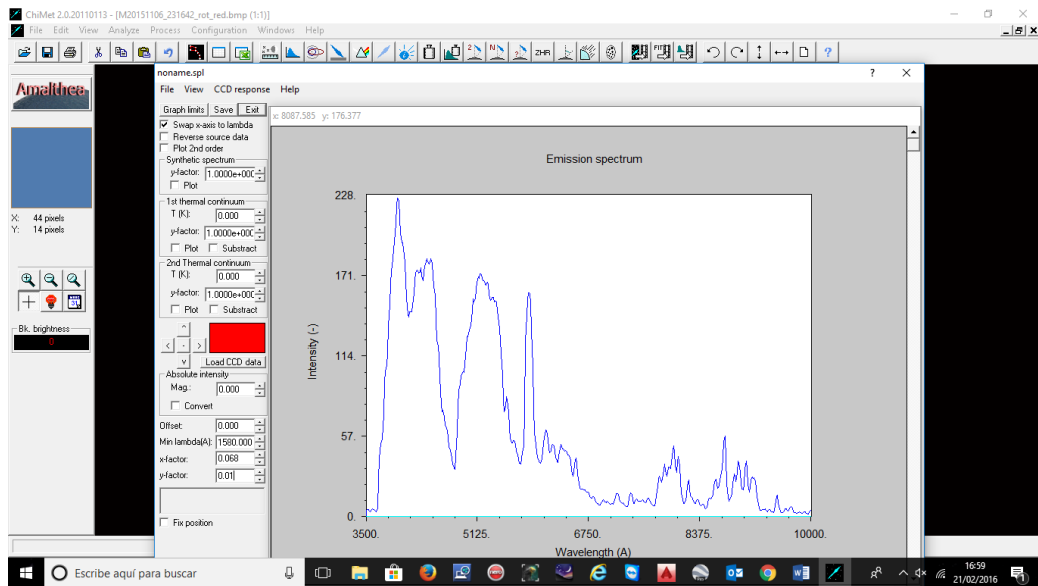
ChiMet 2.0.20110113 - [M20151106_231642_rot_red.bmp (1:1)]
File Edit View Analyze Process Configuration Windows Help

Amalthea

X: 44 pixels
Y: 14 pixels

Bk. brightness
0

noname.spl
File View CCD response Help
Graph limits Save Exit
Swap x-axis to lambda
Reverse source data
Plot 2nd order
Synthetic spectrum
y-factor: 1.0000e+00C
Plot
1st thermal continuum
T (K): 0.000
y-factor: 1.0000e+00C
Plot Substract
2nd Thermal continuum
T (K): 0.000
y-factor: 1.0000e+00C
Plot Substract
Load CCD data
Absolute intensity
Mag.: 0.000
Convert
Offset: 0.000
Min lambda(A): 1580.000
x-factor: 0.068
y-factor: 0.01
Fix position

x: 8087.585 y: 176.377

Emission spectrum
Intensity (-)
228.
171.
114.
57.
0.
3500. 5125. 6750. 8375. 10000.
Wavelength (A)

Escribe aquí para buscar
16:59
21/02/2016